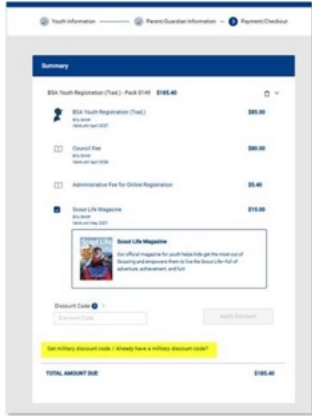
Youth Information — Parent/Guardian Information — 3 Payment/Checkout

Summary

BSA Youth Registration (Trad.) - Pack 0149 $185.40

BSA Youth Registration (Trad.) $85.00
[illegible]
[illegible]

Council Fee $80.00
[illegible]
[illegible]

Administrative Fee for Online Registration $5.40

Scout Life Magazine $15.00
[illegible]
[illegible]

Scout Life Magazine
Our official magazine for youth helps kids get the most out of Scouting and empowers them to live the Scout Life—full of adventure, achievement, and fun!

Discount Code
Discount Code
Apply Discount

Get military discount code / Already have a military discount code?

TOTAL AMOUNT DUE $185.40